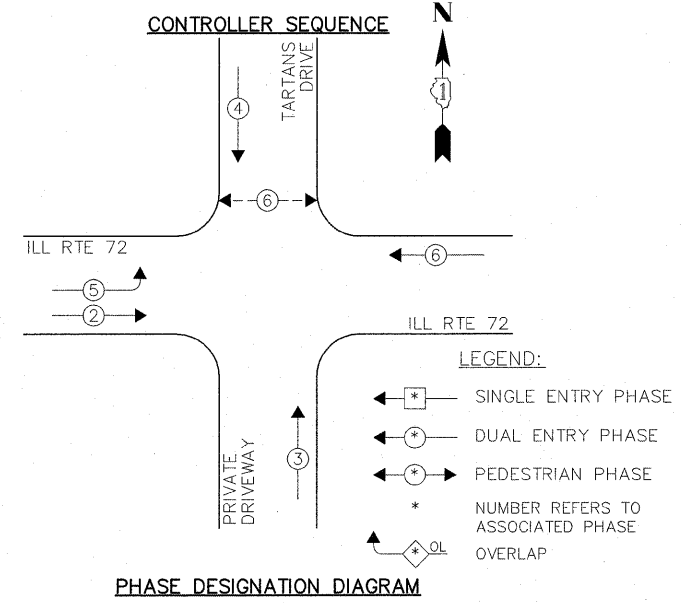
CONTROLLER SEQUENCE

N

1

TARTANS DRIVE

4

6

ILL RTE 72

6

5

2

ILL RTE 72

LEGEND:

3

PRIVATE DRIVEWAY

* SINGLE ENTRY PHASE

* DUAL ENTRY PHASE

* PEDESTRIAN PHASE

* NUMBER REFERS TO ASSOCIATED PHASE

* OL OVERLAP

PHASE DESIGNATION DIAGRAM